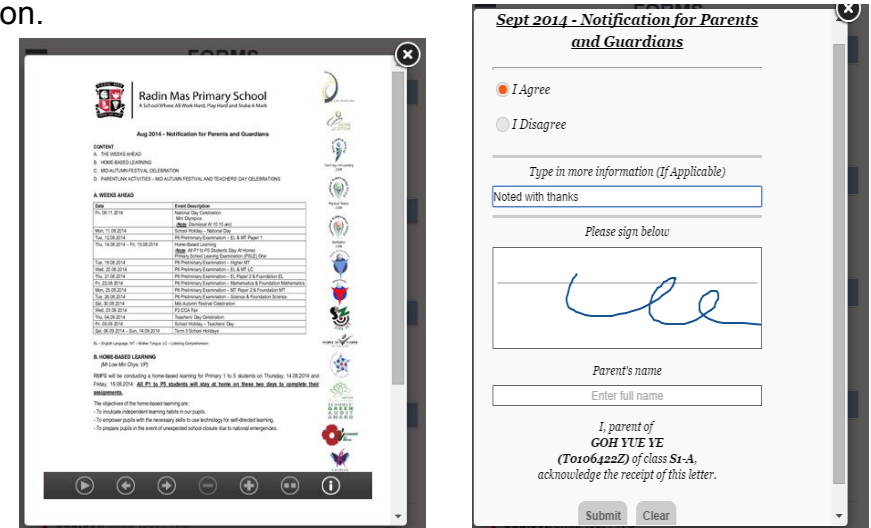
on.

FORMS

Radin Mas Primary School
A School Where All Work Hard, Play Hard and Make A Mark

Aug 2014 - Notification for Parents and Guardians

CONTENT
A. THE WEEKS AHEAD
B. HOME-BASED LEARNING
C. MID-AUTUMN FESTIVAL CELEBRATION
D. PARENTLINK ACTIVITIES – MID AUTUMN FESTIVAL AND TEACHERS' DAY CELEBRATIONS

A. WEEKS AHEAD

| Date | Event Description |
|---|---|
| Fri, 08.11.2014 | National Day Celebration Mini Olympics (Note: Dismissal At 10.15 am) |
| Mon, 11.08.2014 | School Holiday – National Day |
| Tue, 12.08.2014 | P6 Preliminary Examination – EL & MT Paper 1 |
| Thu, 14.08.2014 – Fri, 15.08.2014 | Home-Based Learning (Note: All P1 to P5 Students Stay At Home) Primary School Leaving Examination (PSLE) Oral |
| Tue, 19.08.2014 | P6 Preliminary Examination – Higher MT |
| Wed, 20.08.2014 | P6 Preliminary Examination – EL & MT LC |
| Thu, 21.08.2014 | P6 Preliminary Examination – EL Paper 2 & Foundation EL |
| Fri, 22.08.2014 | P6 Preliminary Examination – Mathematics & Foundation Mathematics |
| Mon, 25.08.2014 | P6 Preliminary Examination – MT Paper 2 & Foundation MT |
| Tue, 26.08.2014 | P6 Preliminary Examination – Science & Foundation Science |
| Sat, 30.08.2014 | Mid-Autumn Festival Celebration |
| Wed, 03.09.2014 | P2 CCA Fair |
| Thu, 04.09.2014 | Teachers' Day Celebration |
| Fri, 05.09.2014 | School Holiday – Teachers' Day |
| Sat, 06.09.2014 – Sun, 14.09.2014 | Term 3 School Holidays |

EL – English Language; MT – Mother Tongue; LC – Listening Comprehension

B. HOME-BASED LEARNING
(Mr Low Min Chye, VP)

RMPS will be conducting a home-based learning for Primary 1 to 5 students on Thursday, 14.08.2014 and Friday, 15.08.2014. All P1 to P5 students will stay at home on these two days to complete their assignments.

The objectives of the home-based learning are:
- To inculcate independent learning habits in our pupils.
- To empower pupils with the necessary skills to use technology for self-directed learning.
- To prepare pupils in the event of unexpected school closure due to national emergencies.

Sept 2014 - Notification for Parents and Guardians

I Agree

I Disagree

Type in more information (If Applicable)

Noted with thanks

Please sign below

Parent's name

Enter full name

I, parent of
GOH YUE YE
(T0106422Z) of class S1-A,
acknowledge the receipt of this letter.

Submit Clear